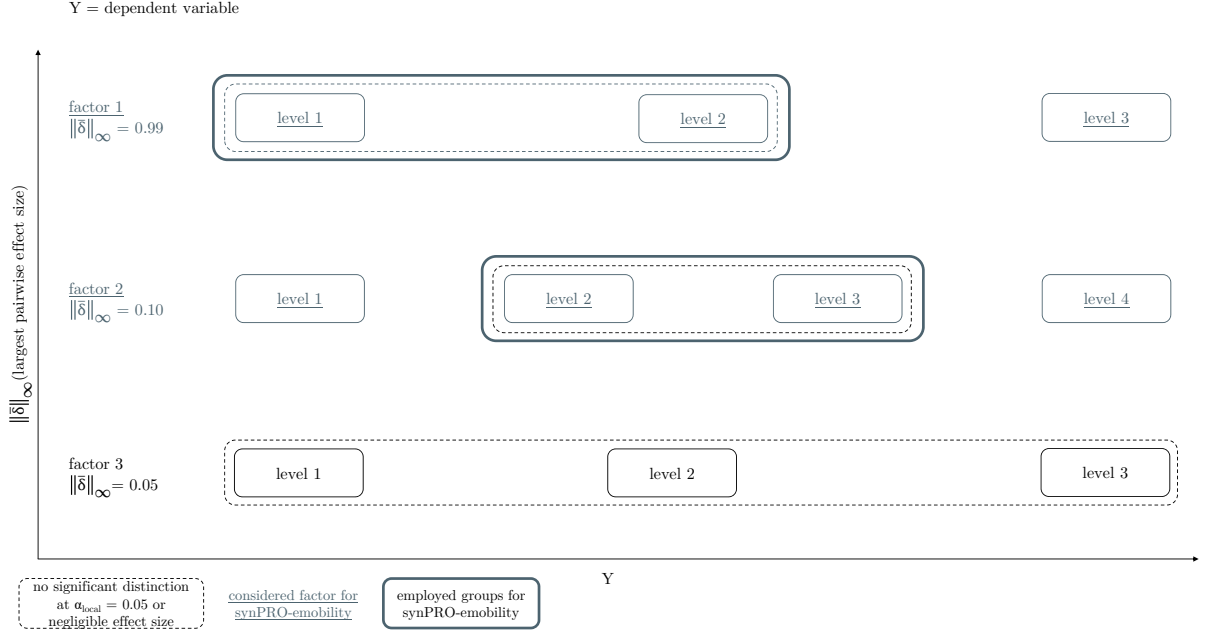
Y = dependent variable

$\|\bar{\delta}\|_\infty$ (largest pairwise effect size)

factor 1
$\|\bar{\delta}\|_\infty = 0.99$

level 1

level 2

level 3

factor 2
$\|\bar{\delta}\|_\infty = 0.10$

level 1

level 2

level 3

level 4

factor 3
$\|\bar{\delta}\|_\infty = 0.05$

level 1

level 2

level 3

Y

no significant distinction at $\alpha_{local} = 0.05$ or negligible effect size

considered factor for synPRO-emobility

employed groups for synPRO-emobility